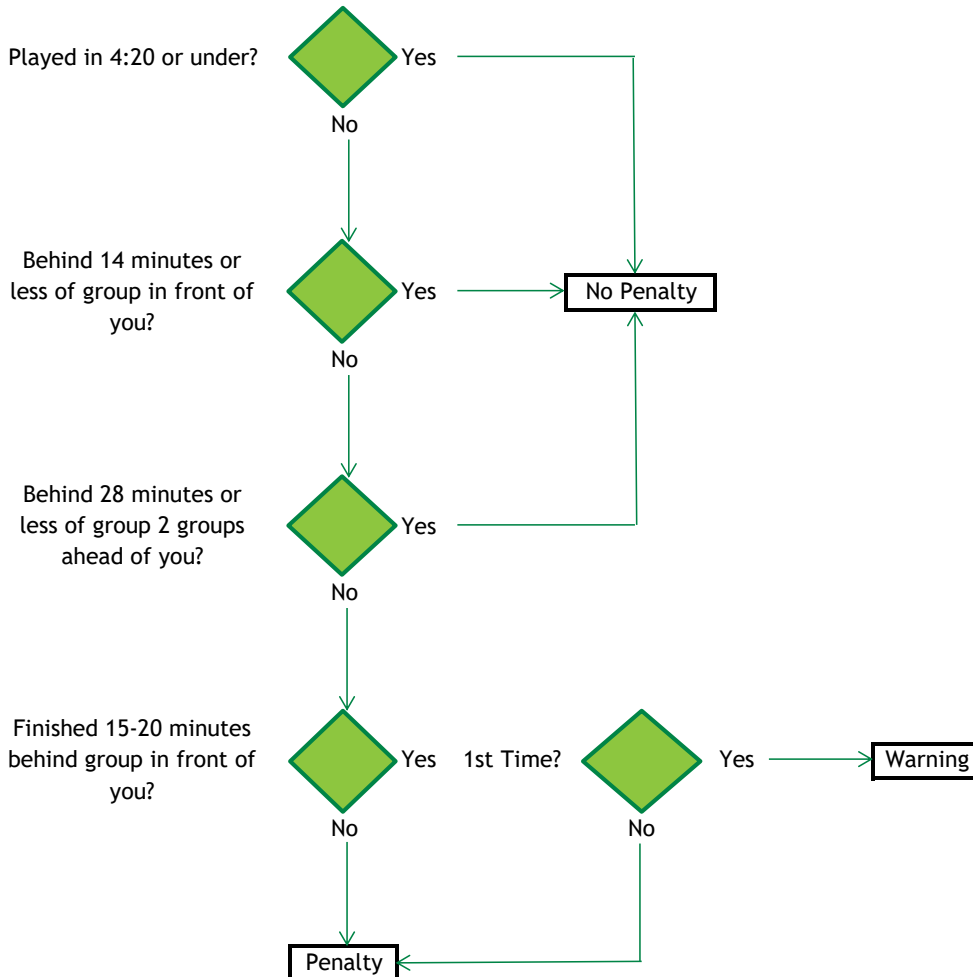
Played in 4:20 or under?

Yes

No

Behind 14 minutes or less of group in front of you?

Yes

No Penalty

No

Behind 28 minutes or less of group 2 groups ahead of you?

Yes

No

Finished 15-20 minutes behind group in front of you?

Yes

1st Time?

Yes

Warning

No

No

Penalty